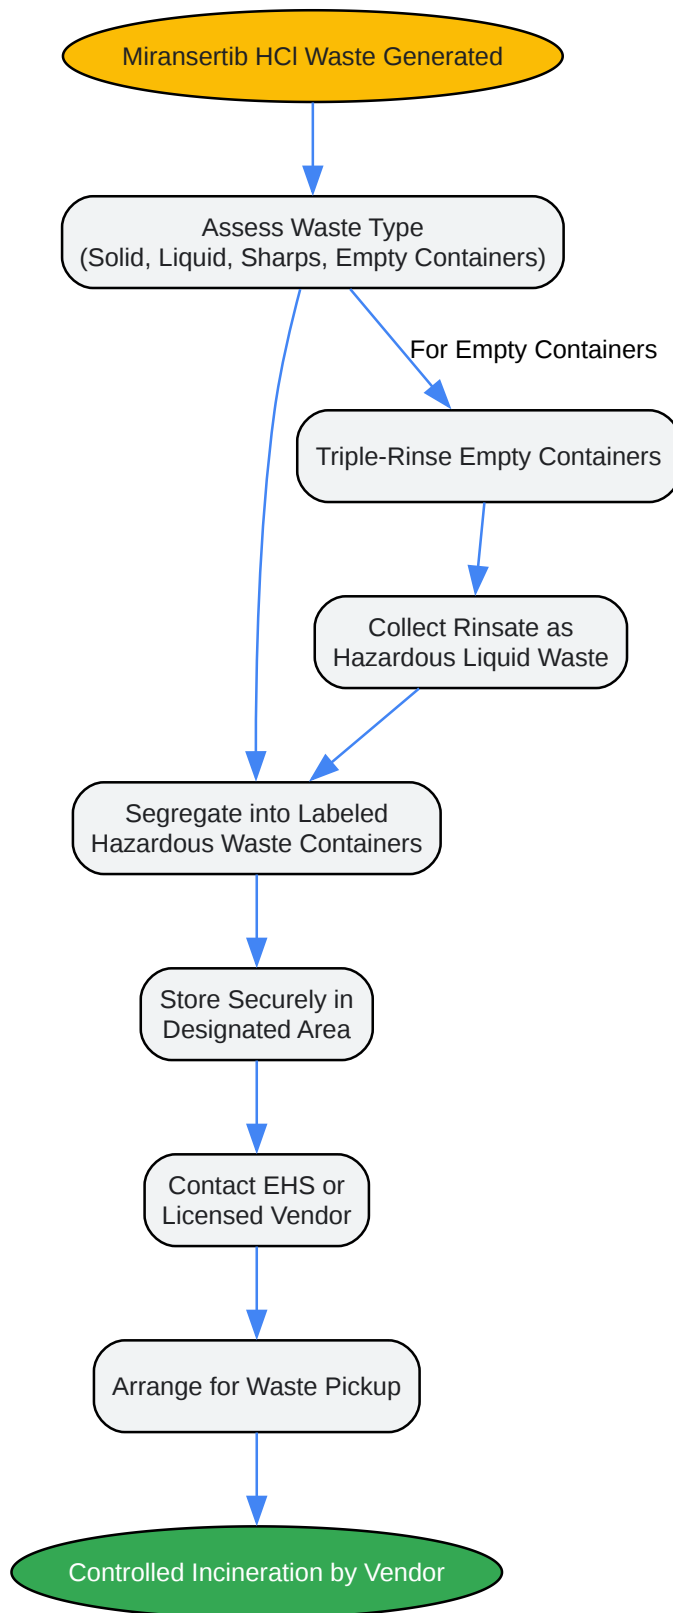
Miransertib HCl Waste Generated

Assess Waste Type
(Solid, Liquid, Sharps, Empty Containers)

For Empty Containers

Triple-Rinse Empty Containers

Collect Rinsate as
Hazardous Liquid Waste

Segregate into Labeled
Hazardous Waste Containers

Store Securely in
Designated Area

Contact EHS or
Licensed Vendor

Arrange for Waste Pickup

Controlled Incineration by Vendor